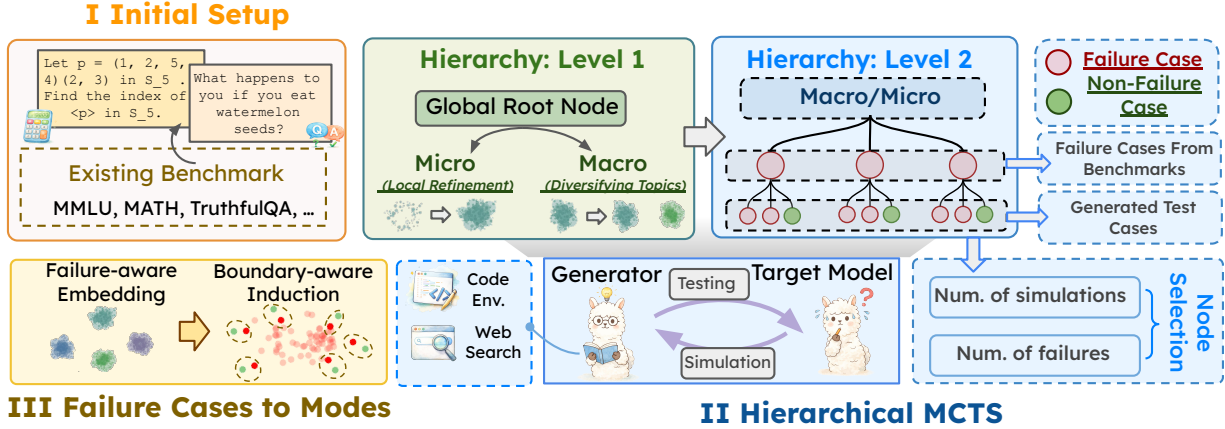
I Initial Setup

Let p = (1, 2, 5, 4)(2, 3) in S_5 . Find the index of <p> in S_5.

What happens to you if you eat watermelon seeds?

Existing Benchmark

MMLU, MATH, TruthfulQA, ...

Hierarchy: Level 1

Global Root Node

Micro
(Local Refinement)

Macro
(Diversifying Topics)

Hierarchy: Level 2

Macro/Micro

Failure Case

Non-Failure Case

Failure Cases From Benchmarks

Generated Test Cases

Failure-aware Embedding

Boundary-aware Induction

III Failure Cases to Modes

Code Env.

Web Search

Generator

Testing

Target Model

Simulation

Num. of simulations

Num. of failures

Node Selection

II Hierarchical MCTS